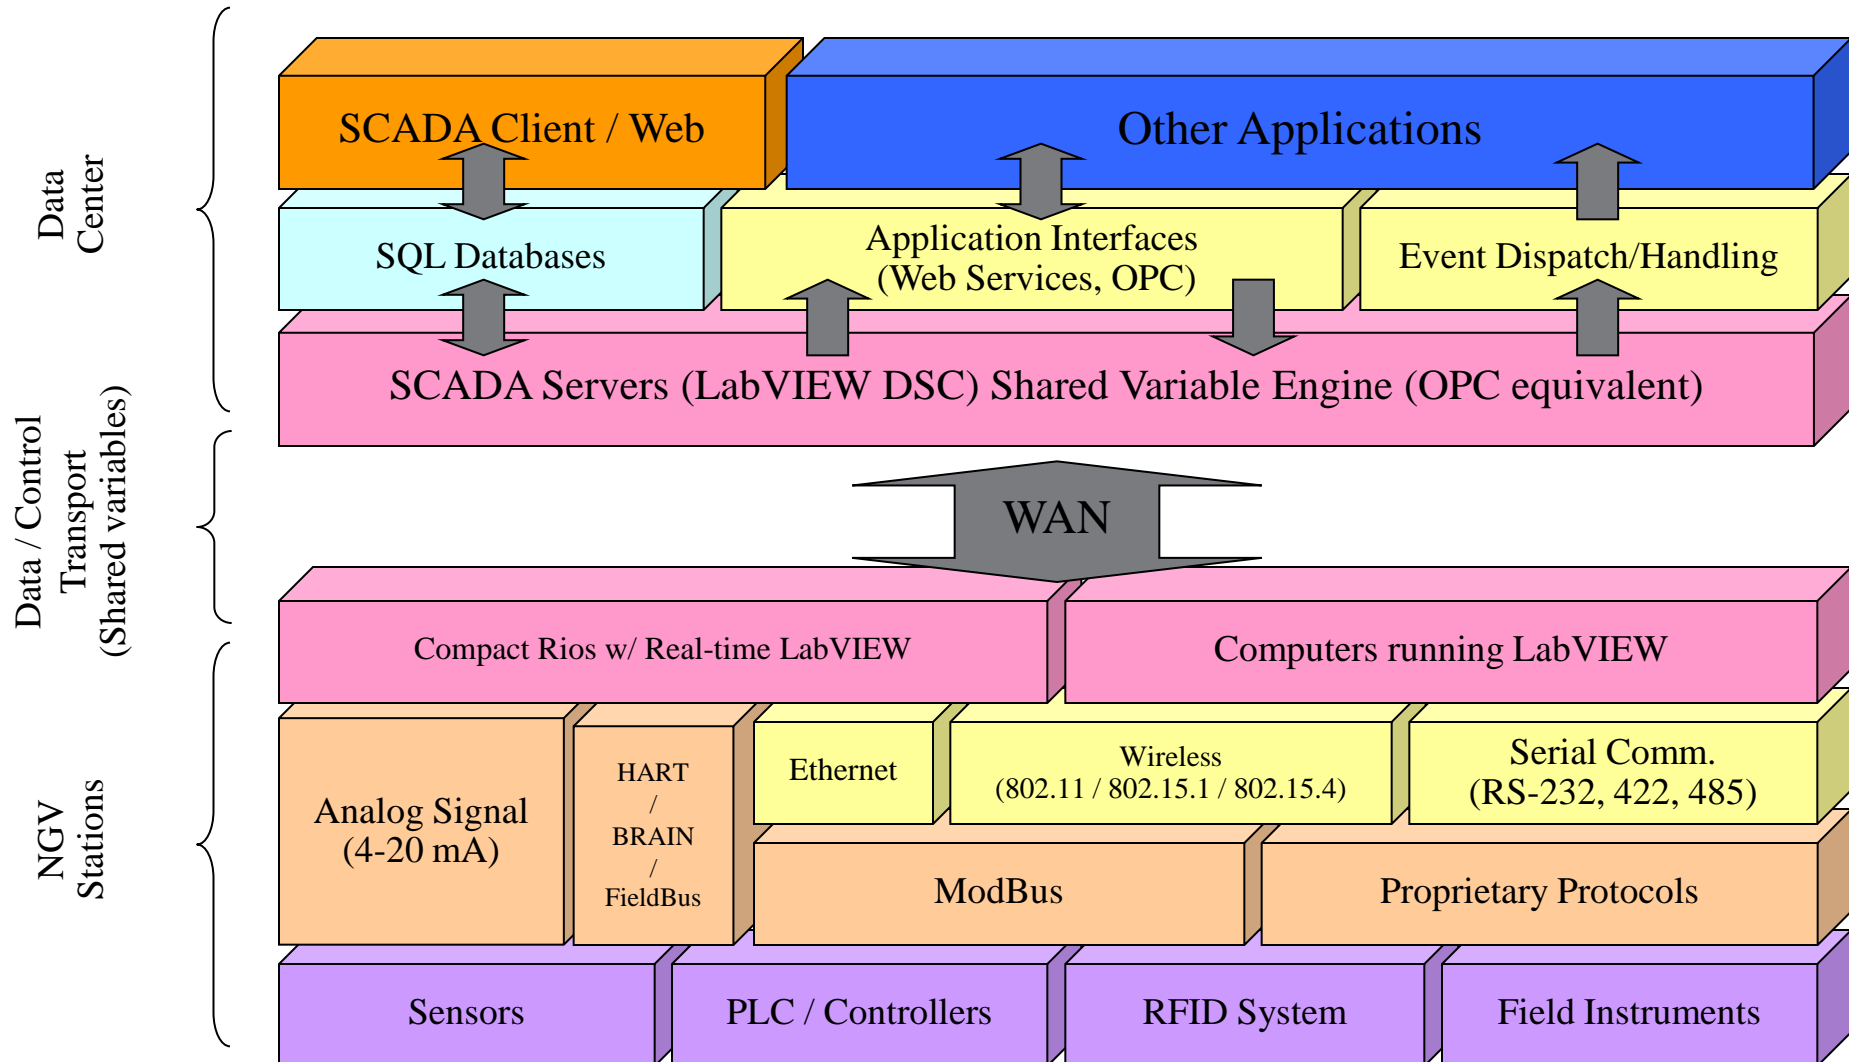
Data Center

Data / Control Transport (Shared variables)

NGV Stations

SCADA Client / Web

Other Applications

SQL Databases

Application Interfaces (Web Services, OPC)

Event Dispatch/Handling

SCADA Servers (LabVIEW DSC) Shared Variable Engine (OPC equivalent)

WAN

Compact Rios w/ Real-time LabVIEW

Computers running LabVIEW

Analog Signal (4-20 mA)

HART / BRAIN / FieldBus

Ethernet

Wireless (802.11 / 802.15.1 / 802.15.4)

Serial Comm. (RS-232, 422, 485)

ModBus

Proprietary Protocols

Sensors

PLC / Controllers

RFID System

Field Instruments